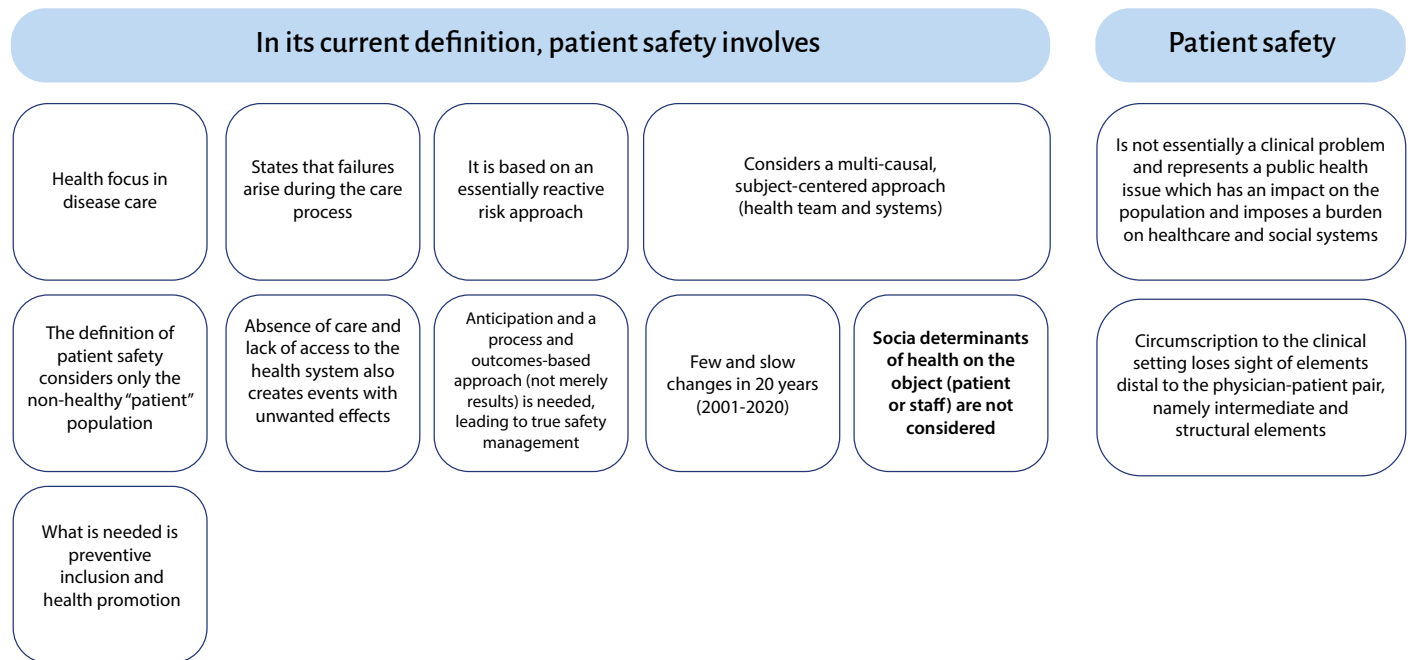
In its current definition, patient safety involves

Health focus in disease care

States that failures arise during the care process

It is based on an essentially reactive risk approach

Considers a multi-causal, subject-centered approach (health team and systems)

The definition of patient safety considers only the non-healthy "patient" population

Absence of care and lack of access to the health system also creates events with unwanted effects

Anticipation and a process and outcomes-based approach (not merely results) is needed, leading to true safety management

Few and slow changes in 20 years (2001-2020)

**Socia determinants of health on the object (patient or staff) are not considered**

What is needed is preventive inclusion and health promotion

Patient safety

Is not essentially a clinical problem and represents a public health issue which has an impact on the population and imposes a burden on healthcare and social systems

Circumscription to the clinical setting loses sight of elements distal to the physician-patient pair, namely intermediate and structural elements